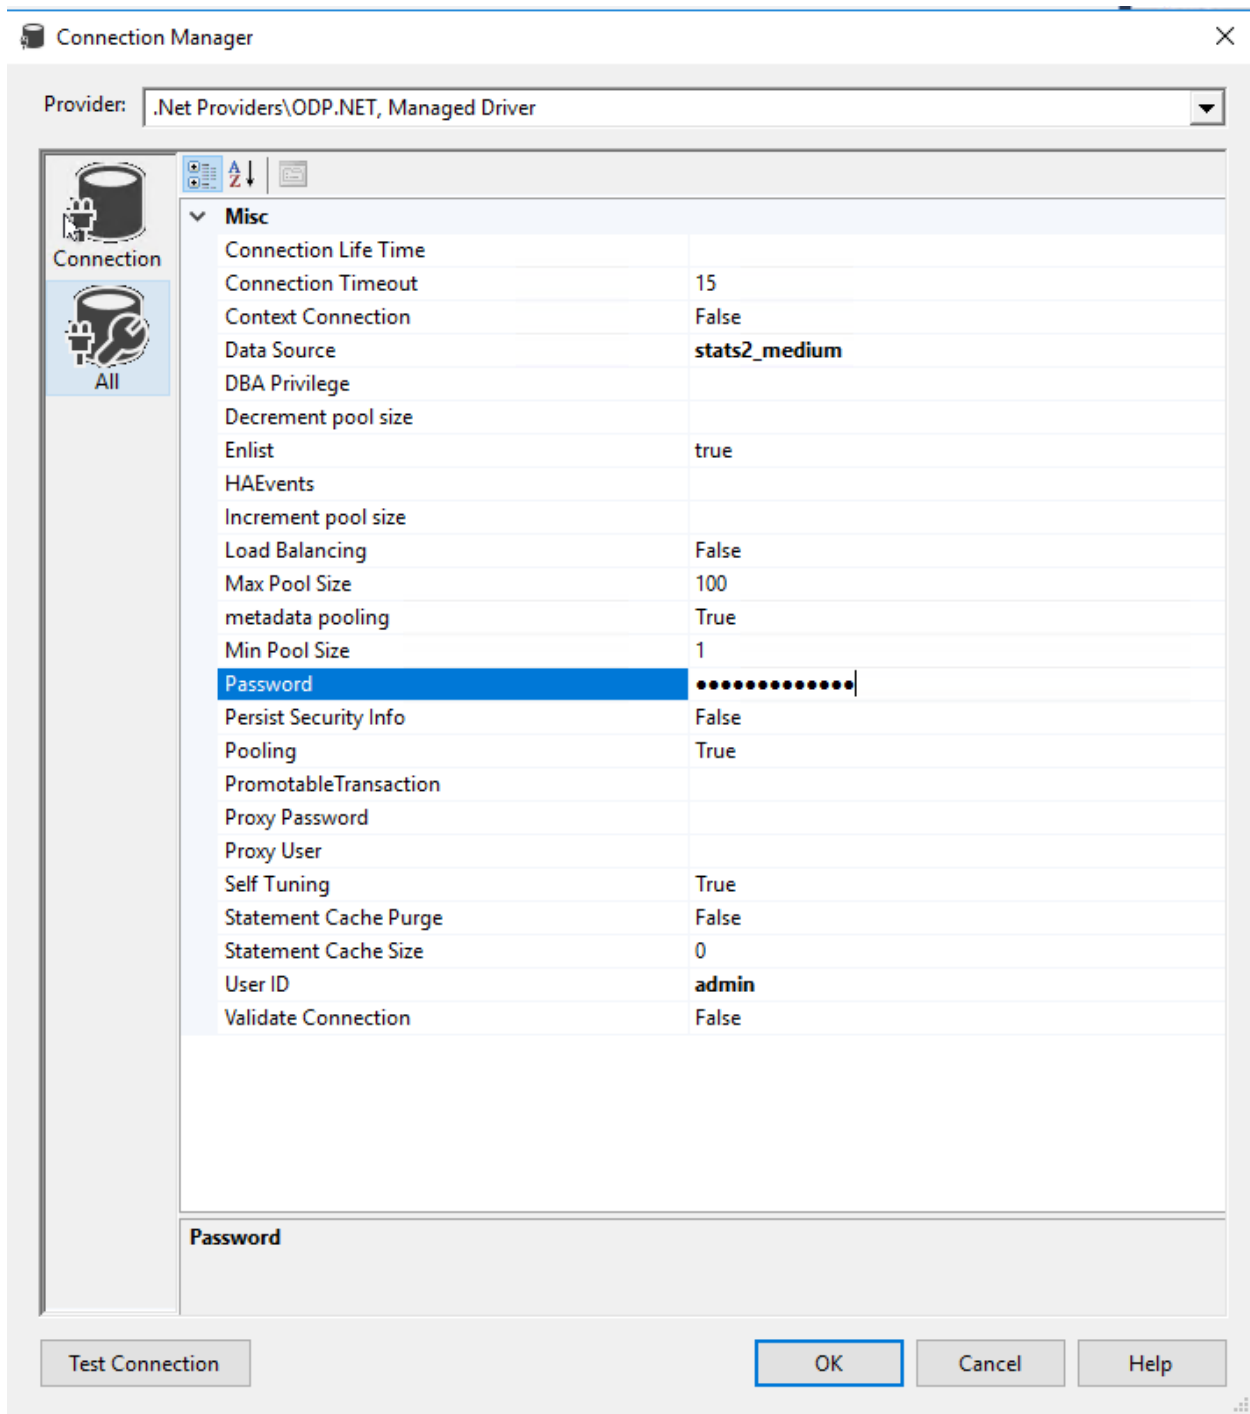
Connection Manager

Provider: .Net Providers\ODP.NET, Managed Driver

Connection

All

Misc

| | |
|---|---|
| Connection Life Time | |
| Connection Timeout | 15 |
| Context Connection | False |
| Data Source | stats2_medium |
| DBA Privilege | |
| Decrement pool size | |
| Enlist | true |
| HAEvents | |
| Increment pool size | |
| Load Balancing | False |
| Max Pool Size | 100 |
| metadata pooling | True |
| Min Pool Size | 1 |
| Password | ●●●●●●●●●●●●● |
| Persist Security Info | False |
| Pooling | True |
| PromotableTransaction | |
| Proxy Password | |
| Proxy User | |
| Self Tuning | True |
| Statement Cache Purge | False |
| Statement Cache Size | 0 |
| User ID | admin |
| Validate Connection | False |

Password

Test Connection

OK

Cancel

Help